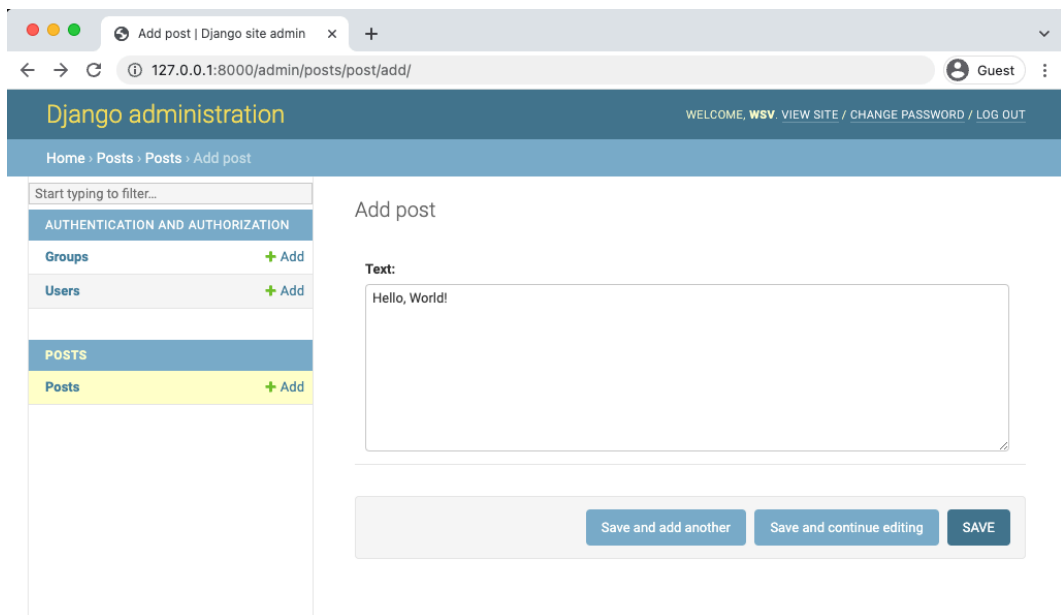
Add post | Django site admin ×

127.0.0.1:8000/admin/posts/post/add/

Guest

Django administration

WELCOME, WSV. VIEW SITE / CHANGE PASSWORD / LOG OUT

Home › Posts › Posts › Add post

Start typing to filter...

AUTHENTICATION AND AUTHORIZATION

Groups + Add

Users + Add

POSTS

Posts + Add

Add post

Text:

Hello, World!

Save and add another

Save and continue editing

SAVE